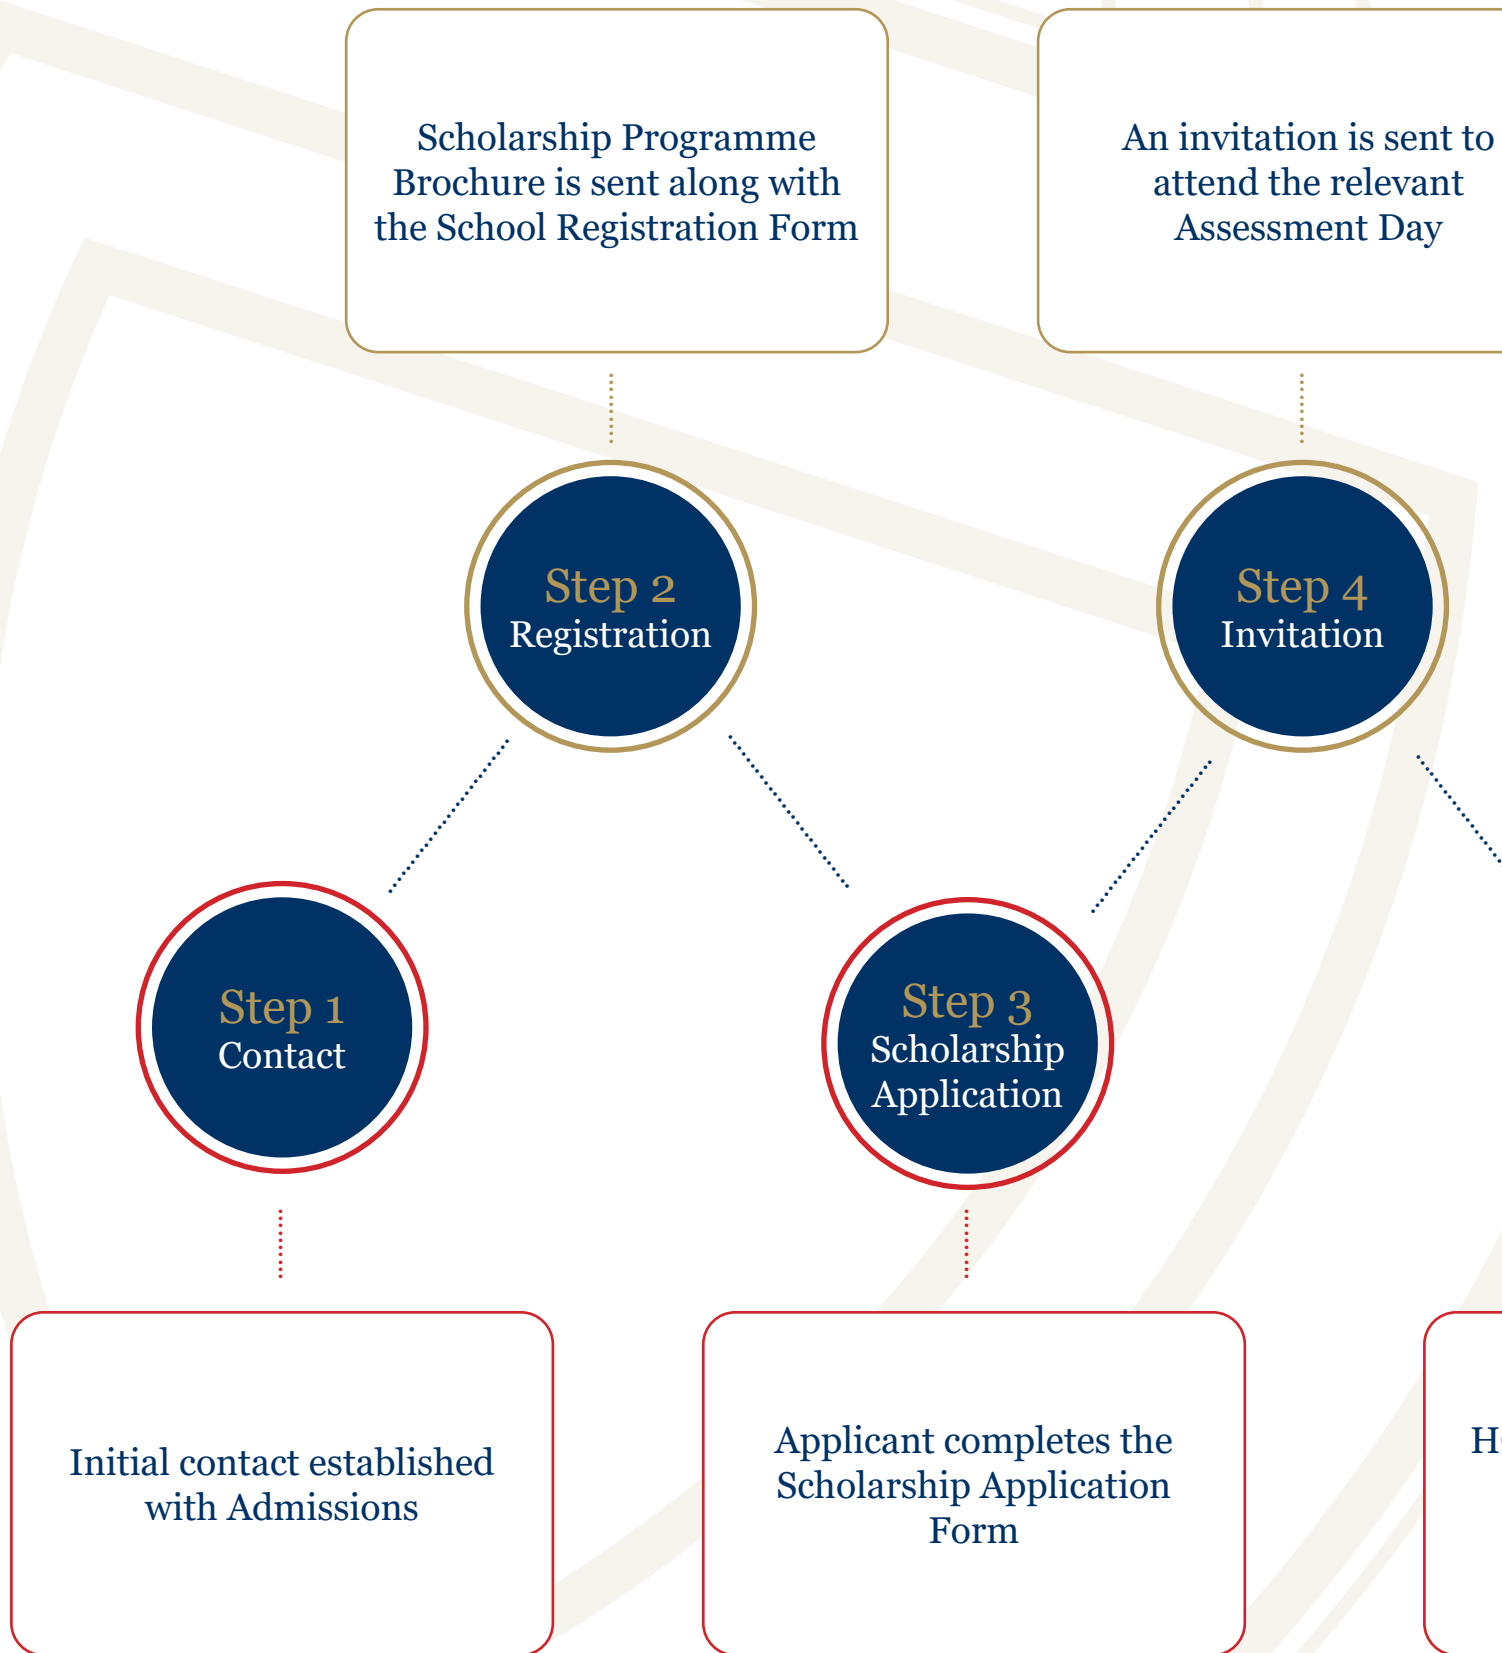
Scholarship Programme Brochure is sent along with the School Registration Form

An invitation is sent to attend the relevant Assessment Day

Step 2
Registration

Step 4
Invitation

Step 1
Contact

Step 3
Scholarship Application

Initial contact established with Admissions

Applicant completes the Scholarship Application Form

H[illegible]